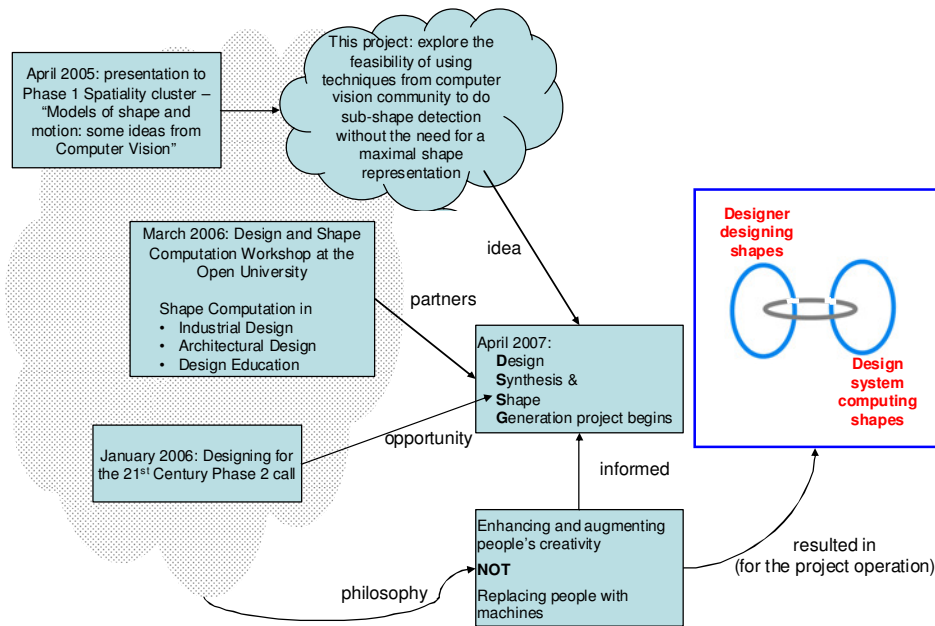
April 2005: presentation to Phase 1 Spatiality cluster – "Models of shape and motion: some ideas from Computer Vision"

This project: explore the feasibility of using techniques from computer vision community to do sub-shape detection without the need for a maximal shape representation

idea

March 2006: Design and Shape Computation Workshop at the Open University

Shape Computation in
• Industrial Design
• Architectural Design
• Design Education

partners

April 2007:
Design
Synthesis &
Shape
Generation project begins

January 2006: Designing for the 21$^{st}$ Century Phase 2 call

opportunity

informed

Designer designing shapes

Design system computing shapes

Enhancing and augmenting people's creativity
NOT
Replacing people with machines

philosophy

resulted in
(for the project operation)